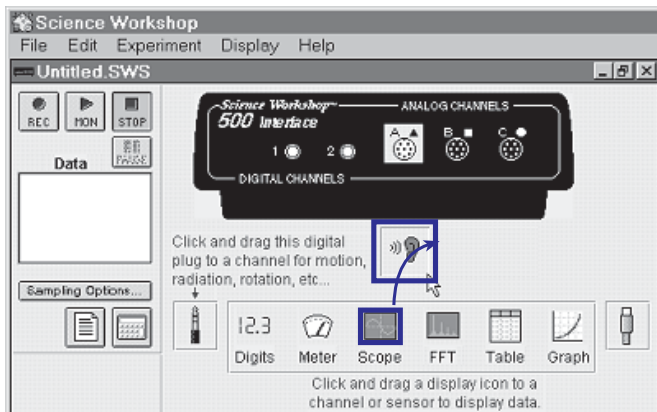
Science Workshop
File Edit Experiment Display Help
Untitled.SWS
REC MON STOP
PAUSE
Data
Sampling Options...
Science Workshop™
500 Interface
ANALOG CHANNELS
A B C
1 2
DIGITAL CHANNELS
Click and drag this digital plug to a channel for motion, radiation, rotation, etc...
12.3
Digits Meter Scope FFT Table Graph
Click and drag a display icon to a channel or sensor to display data.